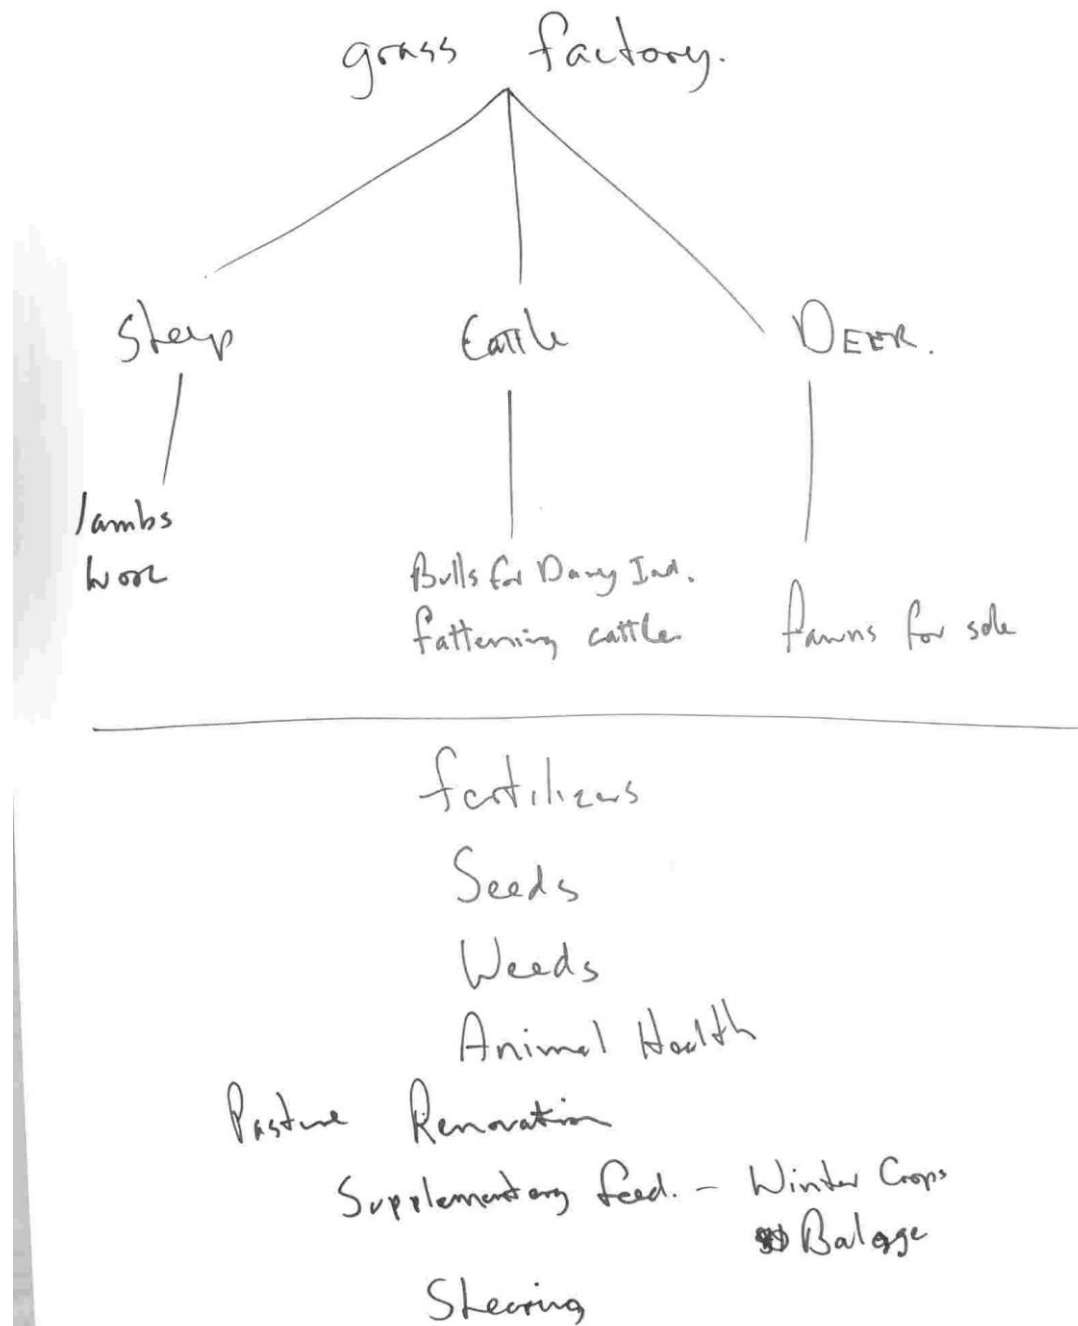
grass factory.

Sheep

Cattle

DEER.

lambs
wool

Bulls for Dairy Ind.
fattening cattle

fawns for sale

fertilizers
Seeds
Weeds
Animal Health
Pasture Renovation
Supplementary feed. - Winter Crops
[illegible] Balage
Shearing